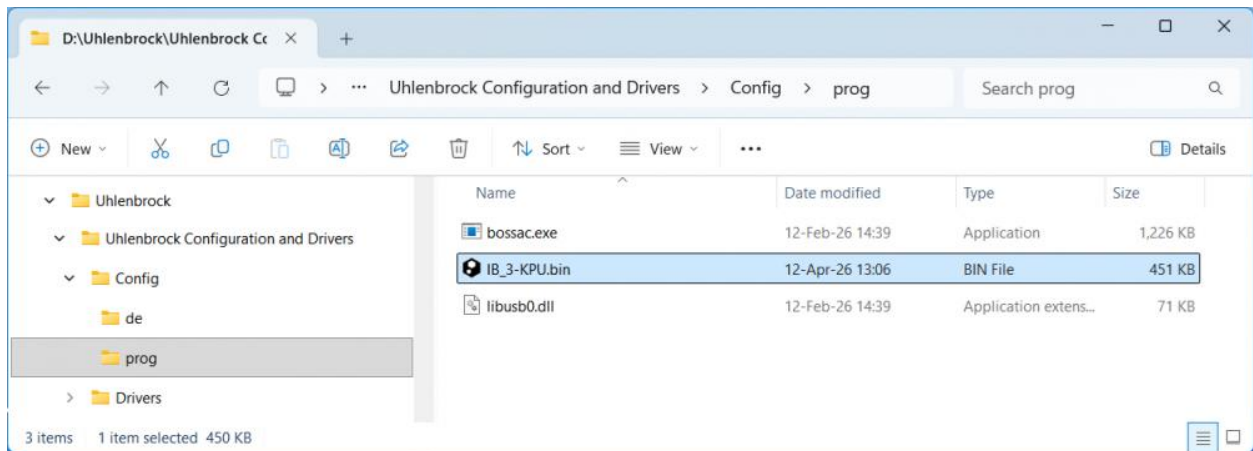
D:\Uhlenbrock\Uhlenbrock Cc ×
+

Uhlenbrock Configuration and Drivers > Config > prog
Search prog

New Sort View ··· Details

Uhlenbrock
Uhlenbrock Configuration and Drivers
Config
de
prog
Drivers

| Name | Date modified | Type | Size |
|---|---|---|---|
| bossac.exe | 12-Feb-26 14:39 | Application | 1,226 KB |
| IB_3-KPU.bin | 12-Apr-26 13:06 | BIN File | 451 KB |
| libusb0.dll | 12-Feb-26 14:39 | Application extens... | 71 KB |

3 items 1 item selected 450 KB